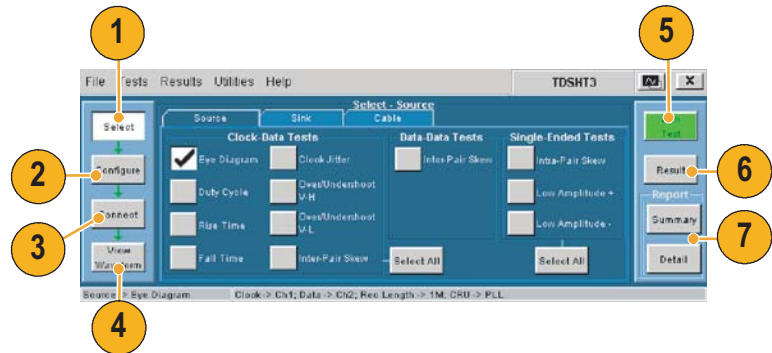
1

5

File Tests Results Utilities Help

TDSHT3

Select - Source

Source Sink Cable

Select

Clock-Data Tests

Eye Diagram

Clock Jitter

Duty Cycle

Over/Undershoot V-H

Rise Time

Over/Undershoot V-L

Fall Time

Inter-Pair Skew

Data-Data Tests

Inter-Pair Skew

Select All

Single-Ended Tests

Intra-Pair Skew

Low Amplitude +

Low Amplitude -

Select All

Test

Result

Report

Summary

Detail

2

Configure

Connect

3

View Waveform

6

7

Source -> Eye Diagram Clock -> Ch1; Data -> Ch2; Rec Length -> 1M; CRU -> PLL

4